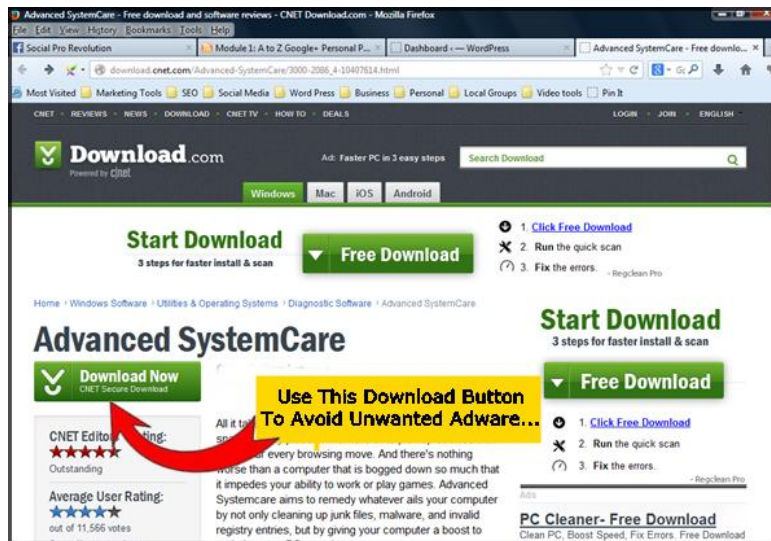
Advanced SystemCare - Free download and software reviews - CNET Download.com - Mozilla Firefox

File Edit View History Bookmarks Tools Help

Social Pro Revolution | Module 1: A to Z Google+ Personal P... | Dashboard ‹ — WordPress | Advanced SystemCare - Free downlo...

download.cnet.com/Advanced-SystemCare/3000-2086_4-10407614.html

Most Visited | Marketing Tools | SEO | Social Media | Word Press | Business | Personal | Local Groups | Video tools | Pin It

CNET · REVIEWS · NEWS · DOWNLOAD · CNET TV · HOW TO · DEALS    LOGIN · JOIN · ENGLISH

Download.com
Powered by cnet

Ad: Faster PC in 3 easy steps

Search Download

Windows | Mac | iOS | Android

Start Download
3 steps for faster install & scan

Free Download

1. Click Free Download
2. Run the quick scan
3. Fix the errors.
- Regclean Pro

Home › Windows Software › Utilities & Operating Systems › Diagnostic Software › Advanced SystemCare

Advanced SystemCare

Download Now
CNET Secure Download

Use This Download Button To Avoid Unwanted Adware...

CNET Editor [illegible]ting:
Outstanding

Average User Rating:
out of 11,566 votes

All it t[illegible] sp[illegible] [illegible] every browsing move. And there's nothing worse than a computer that is bogged down so much that it impedes your ability to work or play games. Advanced Systemcare aims to remedy whatever ails your computer by not only cleaning up junk files, malware, and invalid registry entries, but by giving your computer a boost to

Start Download
3 steps for faster install & scan

Free Download

1. Click Free Download
2. Run the quick scan
3. Fix the errors.
- Regclean Pro

Ads

PC Cleaner- Free Download
Clean PC, Boost Speed, Fix Errors. Free Download